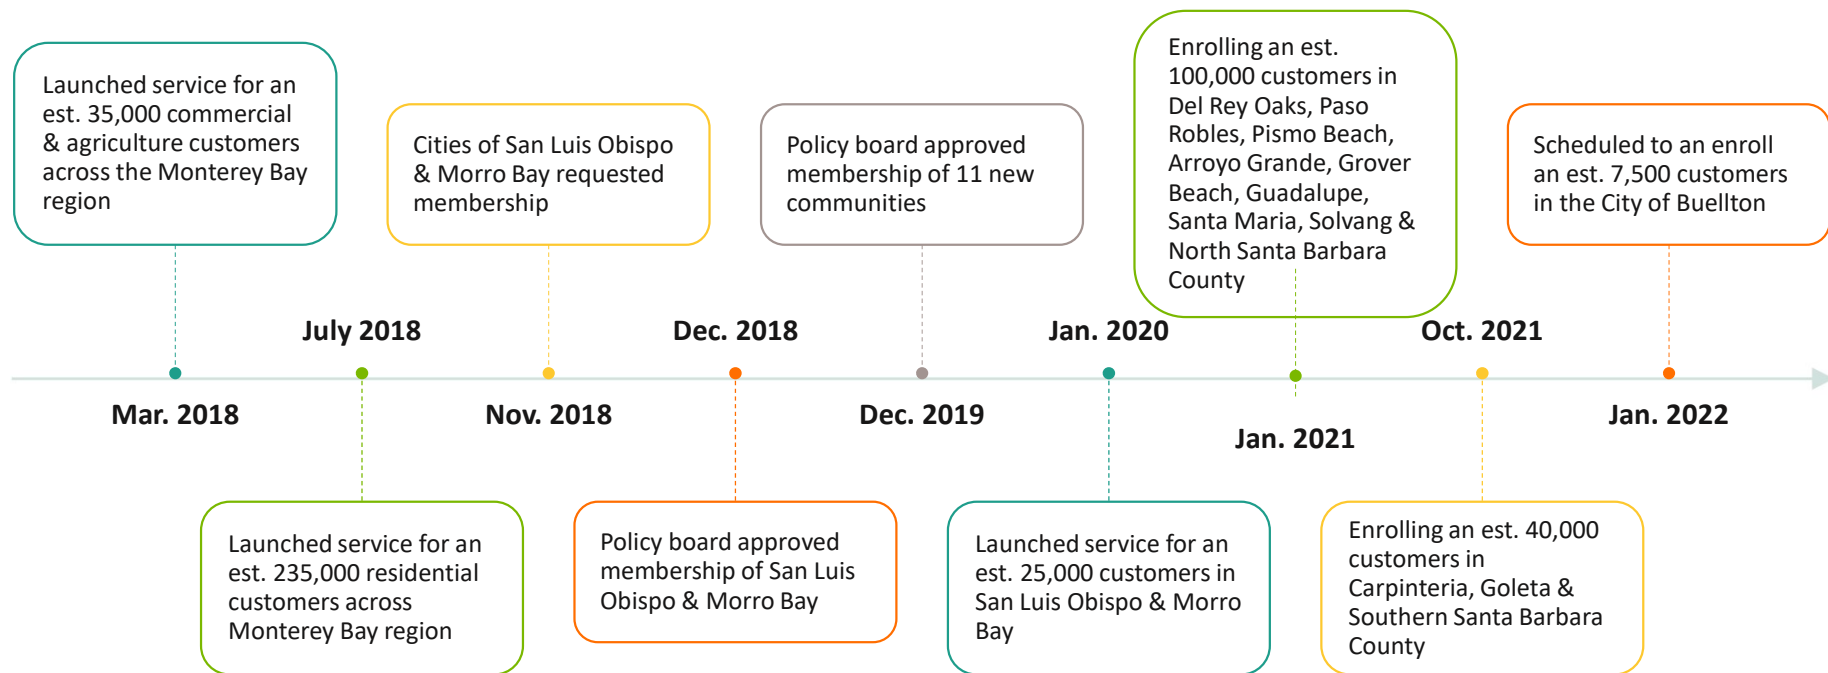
Launched service for an est. 35,000 commercial & agriculture customers across the Monterey Bay region

Cities of San Luis Obispo & Morro Bay requested membership

Policy board approved membership of 11 new communities

Enrolling an est. 100,000 customers in Del Rey Oaks, Paso Robles, Pismo Beach, Arroyo Grande, Grover Beach, Guadalupe, Santa Maria, Solvang & North Santa Barbara County

Scheduled to an enroll an est. 7,500 customers in the City of Buellton

July 2018

Dec. 2018

Jan. 2020

Oct. 2021

Mar. 2018

Nov. 2018

Dec. 2019

Jan. 2021

Jan. 2022

Launched service for an est. 235,000 residential customers across Monterey Bay region

Policy board approved membership of San Luis Obispo & Morro Bay

Launched service for an est. 25,000 customers in San Luis Obispo & Morro Bay

Enrolling an est. 40,000 customers in Carpinteria, Goleta & Southern Santa Barbara County